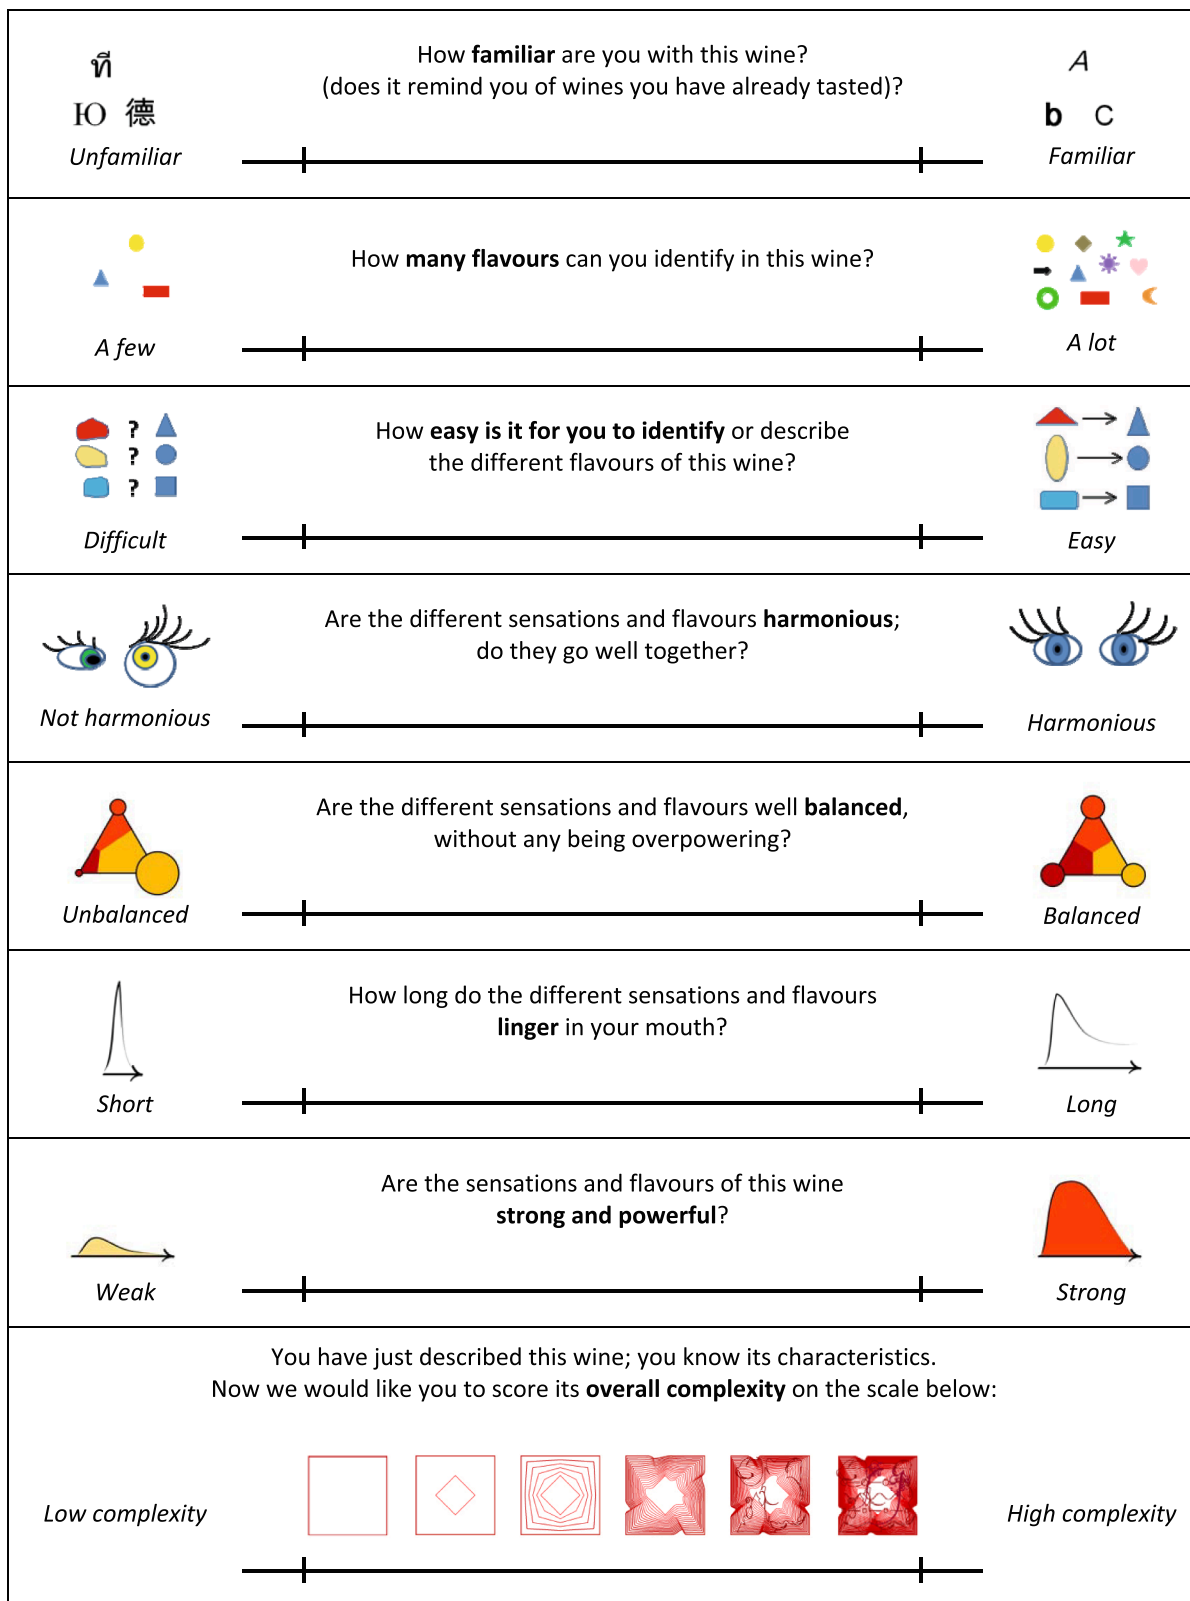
ที
Ю 德
Unfamiliar

How **familiar** are you with this wine?
(does it remind you of wines you have already tasted)?

A
b c
Familiar

A few

How **many flavours** can you identify in this wine?

A lot

? ? ?
Difficult

How **easy is it for you to identify** or describe the different flavours of this wine?

Easy

Not harmonious

Are the different sensations and flavours **harmonious**; do they go well together?

Harmonious

Unbalanced

Are the different sensations and flavours well **balanced**, without any being overpowering?

Balanced

Short

How long do the different sensations and flavours **linger** in your mouth?

Long

Weak

Are the sensations and flavours of this wine **strong and powerful**?

Strong

You have just described this wine; you know its characteristics.
Now we would like you to score its **overall complexity** on the scale below:

Low complexity

High complexity